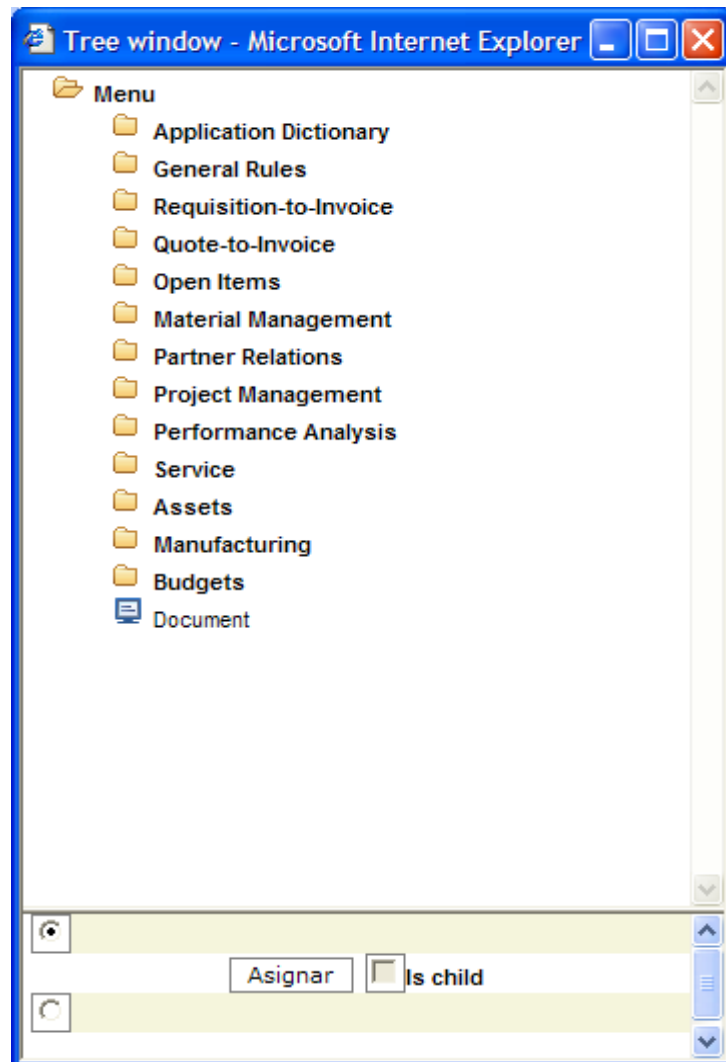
Tree window - Microsoft Internet Explorer

Menu
Application Dictionary
General Rules
Requisition-to-Invoice
Quote-to-Invoice
Open Items
Material Management
Partner Relations
Project Management
Performance Analysis
Service
Assets
Manufacturing
Budgets
Document

Asignar
Is child